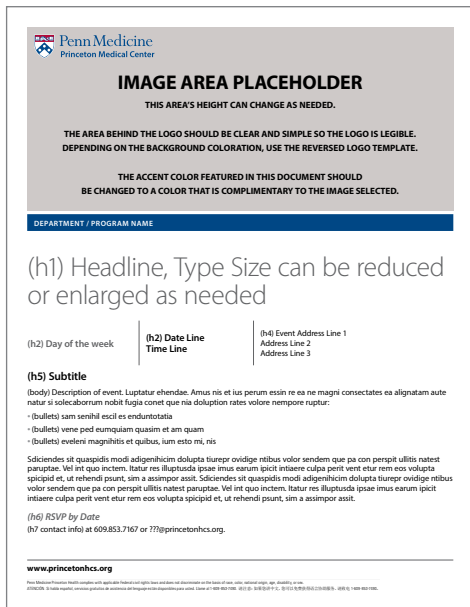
Penn Medicine
Princeton Medical Center

IMAGE AREA PLACEHOLDER

THIS AREA'S HEIGHT CAN CHANGE AS NEEDED.

THE AREA BEHIND THE LOGO SHOULD BE CLEAR AND SIMPLE SO THE LOGO IS LEGIBLE. DEPENDING ON THE BACKGROUND COLORATION, USE THE REVERSED LOGO TEMPLATE.

THE ACCENT COLOR FEATURED IN THIS DOCUMENT SHOULD BE CHANGED TO A COLOR THAT IS COMPLIMENTARY TO THE IMAGE SELECTED.

DEPARTMENT / PROGRAM NAME

(h1) Headline, Type Size can be reduced or enlarged as needed

(h2) Day of the week

(h2) Date Line
Time Line

(h4) Event Address Line 1
Address Line 2
Address Line 3

(h5) Subtitle

(body) Description of event. Luptatur ehendae. Amus nis et ius perum essin re ea ne magni consectates ea alignatam aute natur si solecaborrum nobit fugia conet que nia doluption rates volore nempore ruptur:

• (bullets) sam senihil escil es enduntotatia
• (bullets) vene ped eumquiam quasim et am quam
• (bullets) eveleni magnihitis et quibus, ium esto mi, nis

Sdiciendes sit quaspidis modi adigenihicim dolupta tiurepr ovidige ntibus volor sendem que pa con perspit ullitis natest paruptae. Vel int quo inctem. Itatur res illuptusda ipsae imus earum ipicit intiaere culpa perit vent etur rem eos volupta spicipid et, ut rehendi psunt, sim a assimpor assit. Sdiciendes sit quaspidis modi adigenihicim dolupta tiurepr ovidige ntibus volor sendem que pa con perspit ullitis natest paruptae. Vel int quo inctem. Itatur res illuptusda ipsae imus earum ipicit intiaere culpa perit vent etur rem eos volupta spicipid et, ut rehendi psunt, sim a assimpor assit.

(h6) RSVP by Date
(h7 contact info) at 609.853.7167 or ???@princetonhcs.org.

www.princetonhcs.org

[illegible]
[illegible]